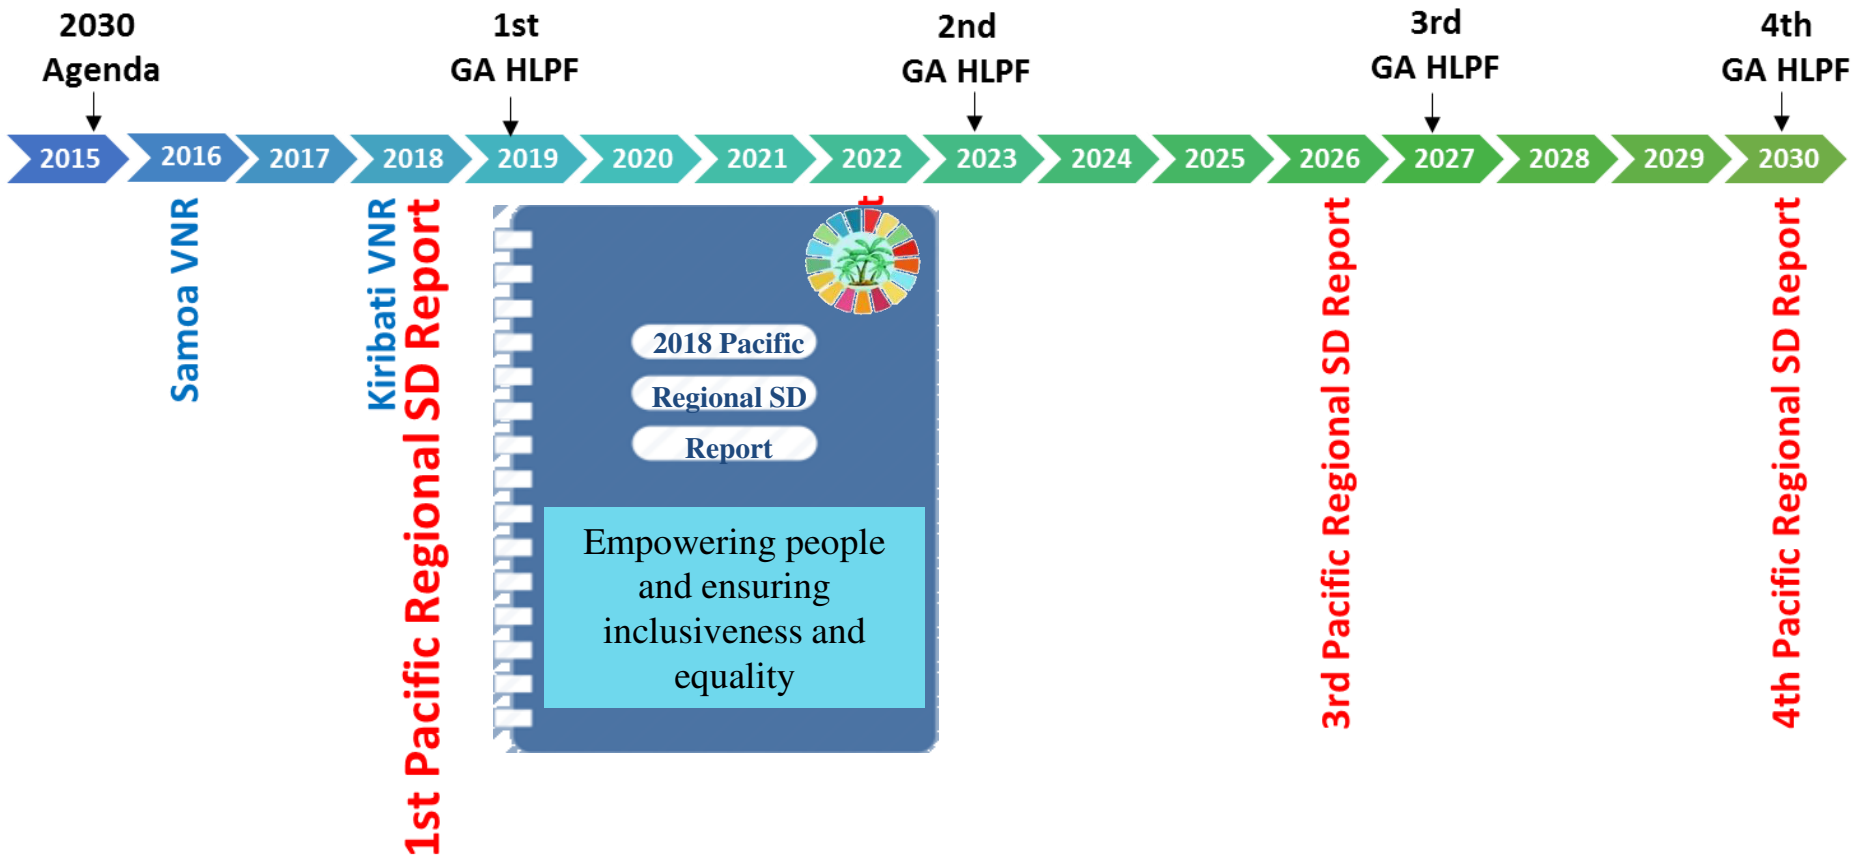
2030 Agenda

1st GA HLPF

2nd GA HLPF

3rd GA HLPF

4th GA HLPF

2015 2016 2017 2018 2019 2020 2021 2022 2023 2024 2025 2026 2027 2028 2029 2030

Samoa VNR

Kiribati VNR

1st Pacific Regional SD Report

2018 Pacific Regional SD Report

Empowering people and ensuring inclusiveness and equality

3rd Pacific Regional SD Report

4th Pacific Regional SD Report